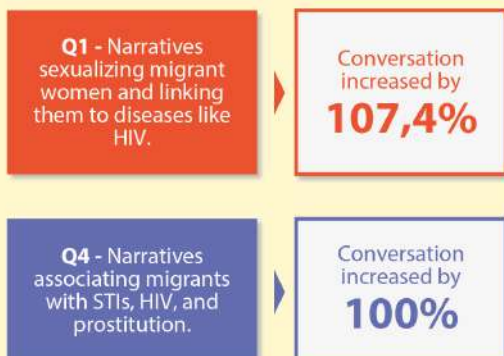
**Q1 -** Narratives sexualizing migrant women and linking them to diseases like HIV.

Conversation increased by
**107,4%**

**Q4 -** Narratives associating migrants with STIs, HIV, and prostitution.

Conversation increased by
**100%**